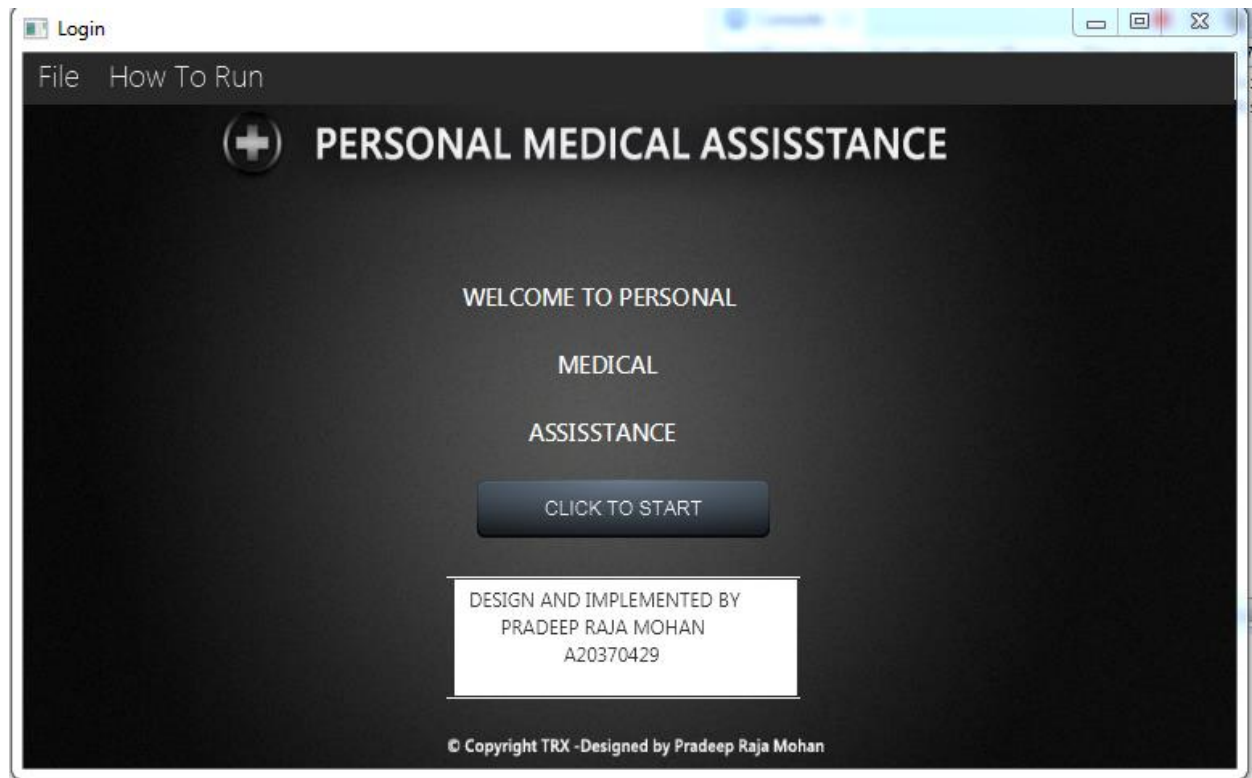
Login

File How To Run

PERSONAL MEDICAL ASSISSTANCE

WELCOME TO PERSONAL

MEDICAL

ASSISSTANCE

CLICK TO START

DESIGN AND IMPLEMENTED BY
PRADEEP RAJA MOHAN
A20370429

© Copyright TRX -Designed by Pradeep Raja Mohan